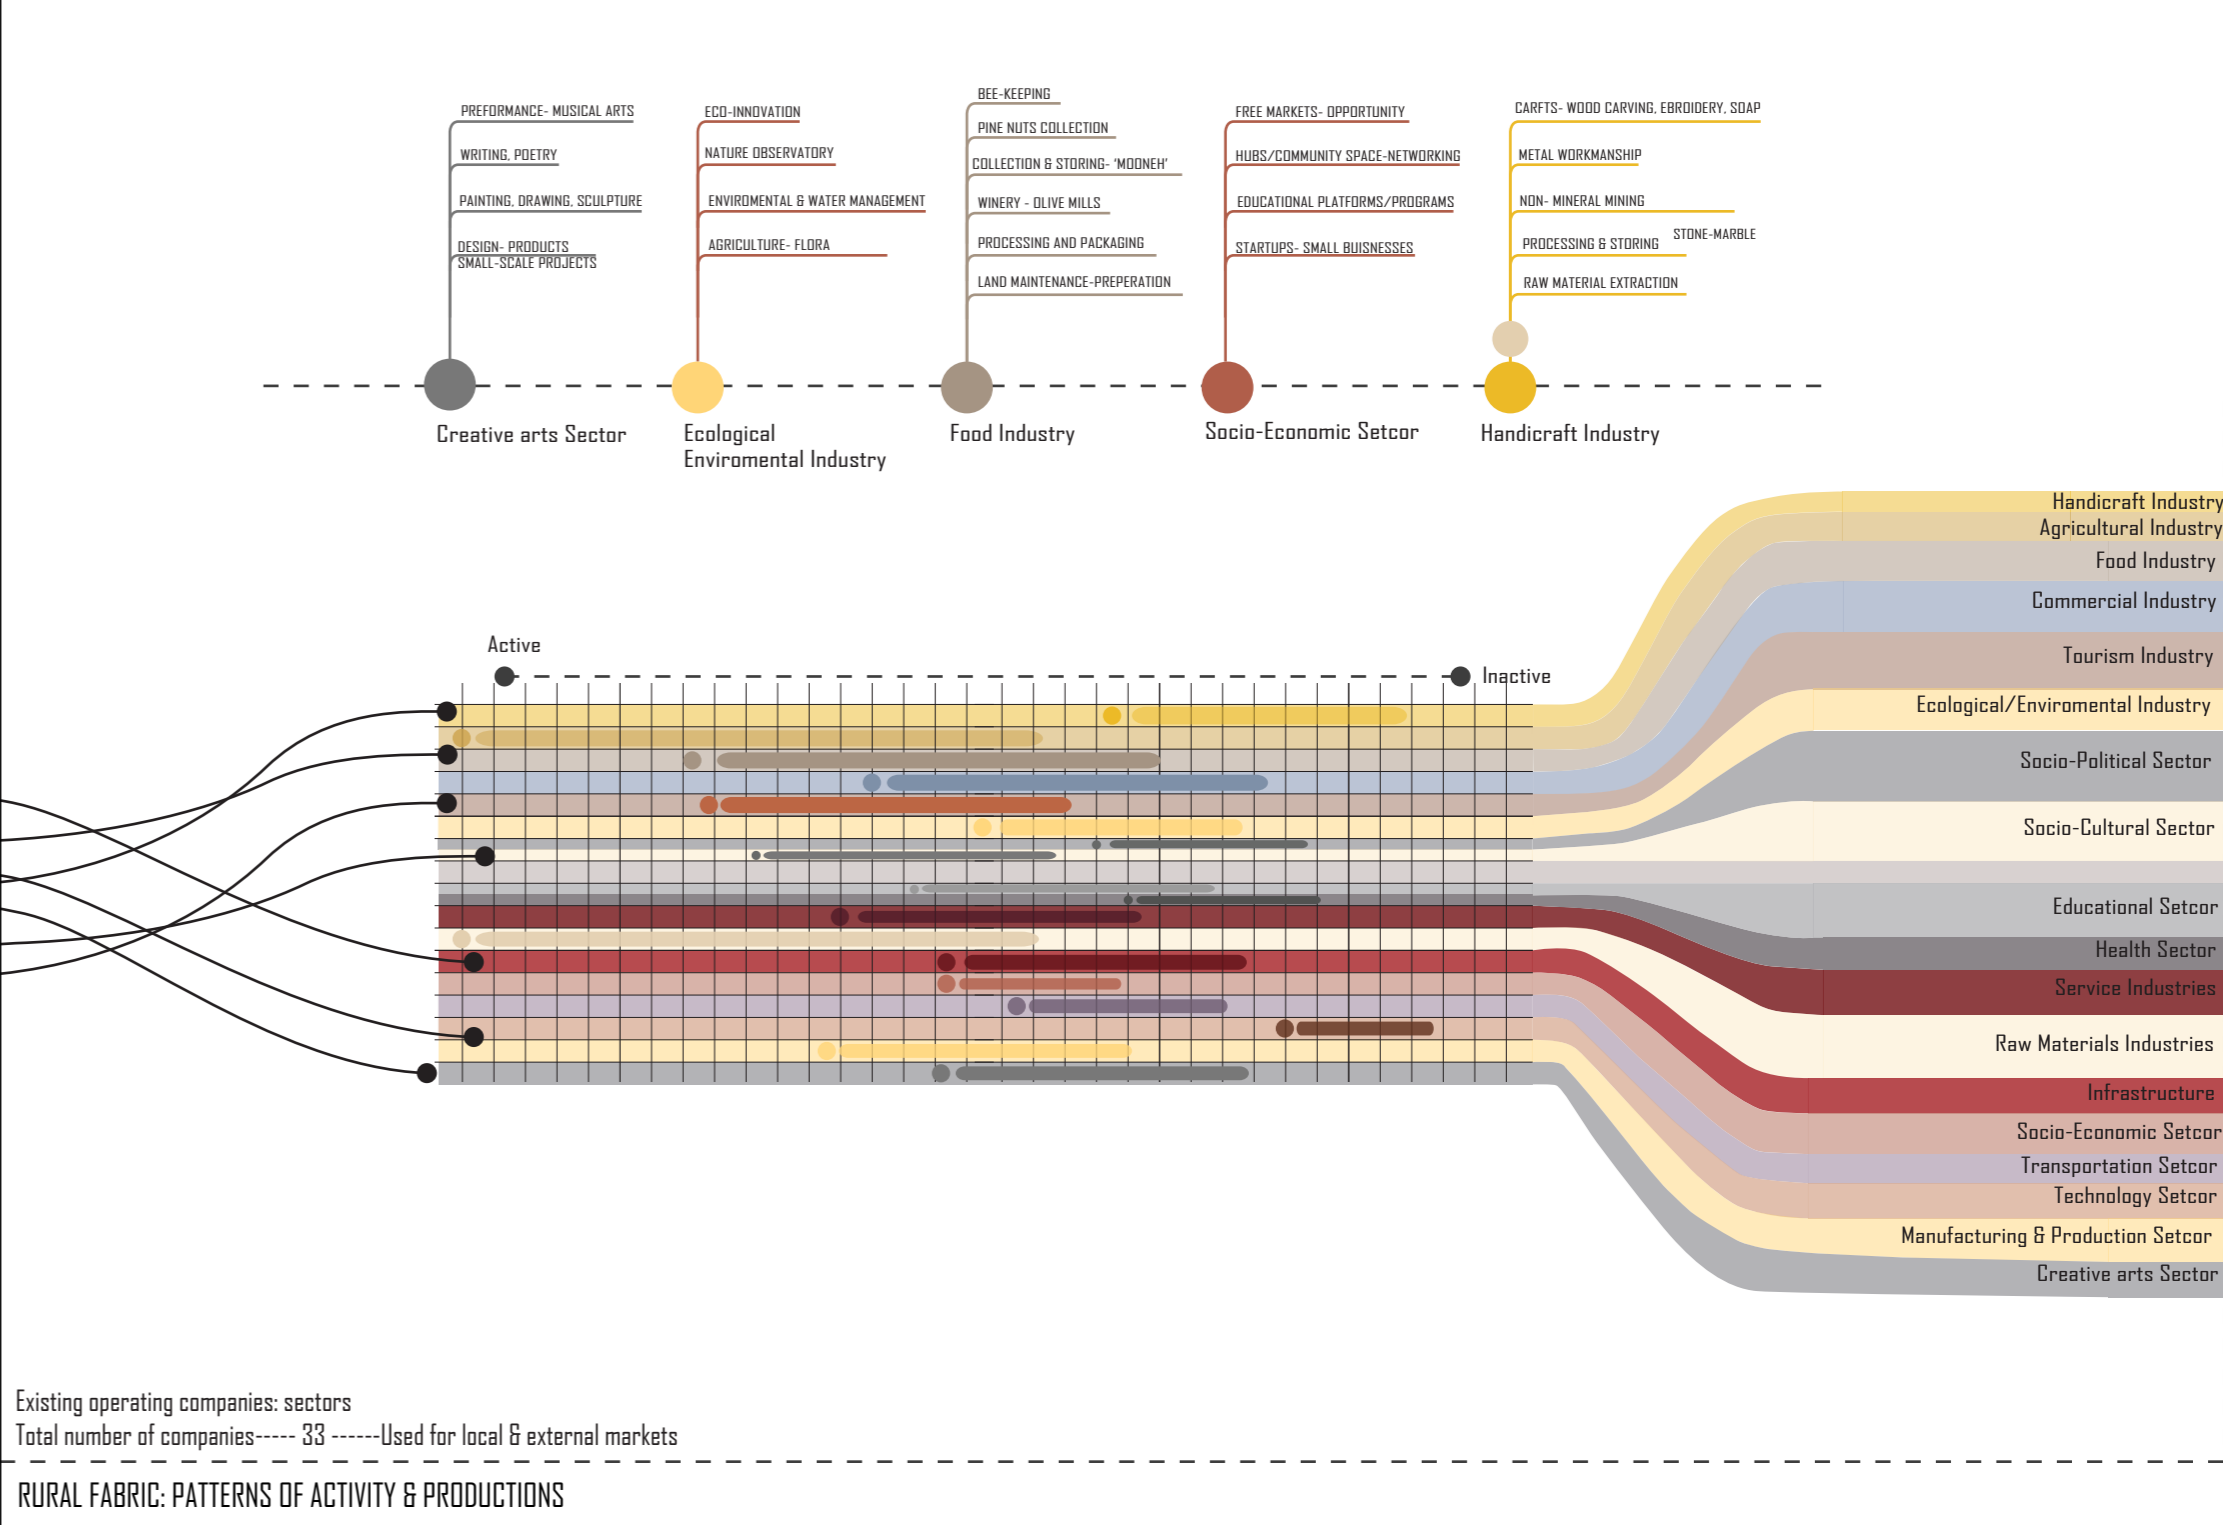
PREFORMANCE- MUSICAL ARTS
WRITING, POETRY
PAINTING, DRAWING, SCULPTURE
DESIGN- PRODUCTS
SMALL-SCALE PROJECTS

ECO-INNOVATION
NATURE OBSERVATORY
ENVIROMENTAL & WATER MANAGEMENT
AGRICULTURE- FLORA

BEE-KEEPING
PINE NUTS COLLECTION
COLLECTION & STORING- 'MOONEH'
WINERY - OLIVE MILLS
PROCESSING AND PACKAGING
LAND MAINTENANCE-PREPERATION

FREE MARKETS- OPPORTUNITY
HUBS/COMMUNITY SPACE-NETWORKING
EDUCATIONAL PLATFORMS/PROGRAMS
STARTUPS- SMALL BUISNESSES

CARFTS- WOOD CARVING, EBROIDERY, SOAP
METAL WORKMANSHIP
NON- MINERAL MINING
PROCESSING & STORING
STONE-MARBLE
RAW MATERIAL EXTRACTION

Creative arts Sector
Ecological Enviromental Industry
Food Industry
Socio-Economic Setcor
Handicraft Industry

Active
Inactive

Handicraft Industry
Agricultural Industry
Food Industry
Commercial Industry
Tourism Industry
Ecological/Enviromental Industry
Socio-Political Sector
Socio-Cultural Sector
Educational Setcor
Health Sector
Service Industries
Raw Materials Industries
Infrastructure
Socio-Economic Setcor
Transportation Setcor
Technology Setcor
Manufacturing & Production Setcor
Creative arts Sector

Existing operating companies: sectors
Total number of companies----- 33 ------Used for local & external markets

RURAL FABRIC: PATTERNS OF ACTIVITY & PRODUCTIONS